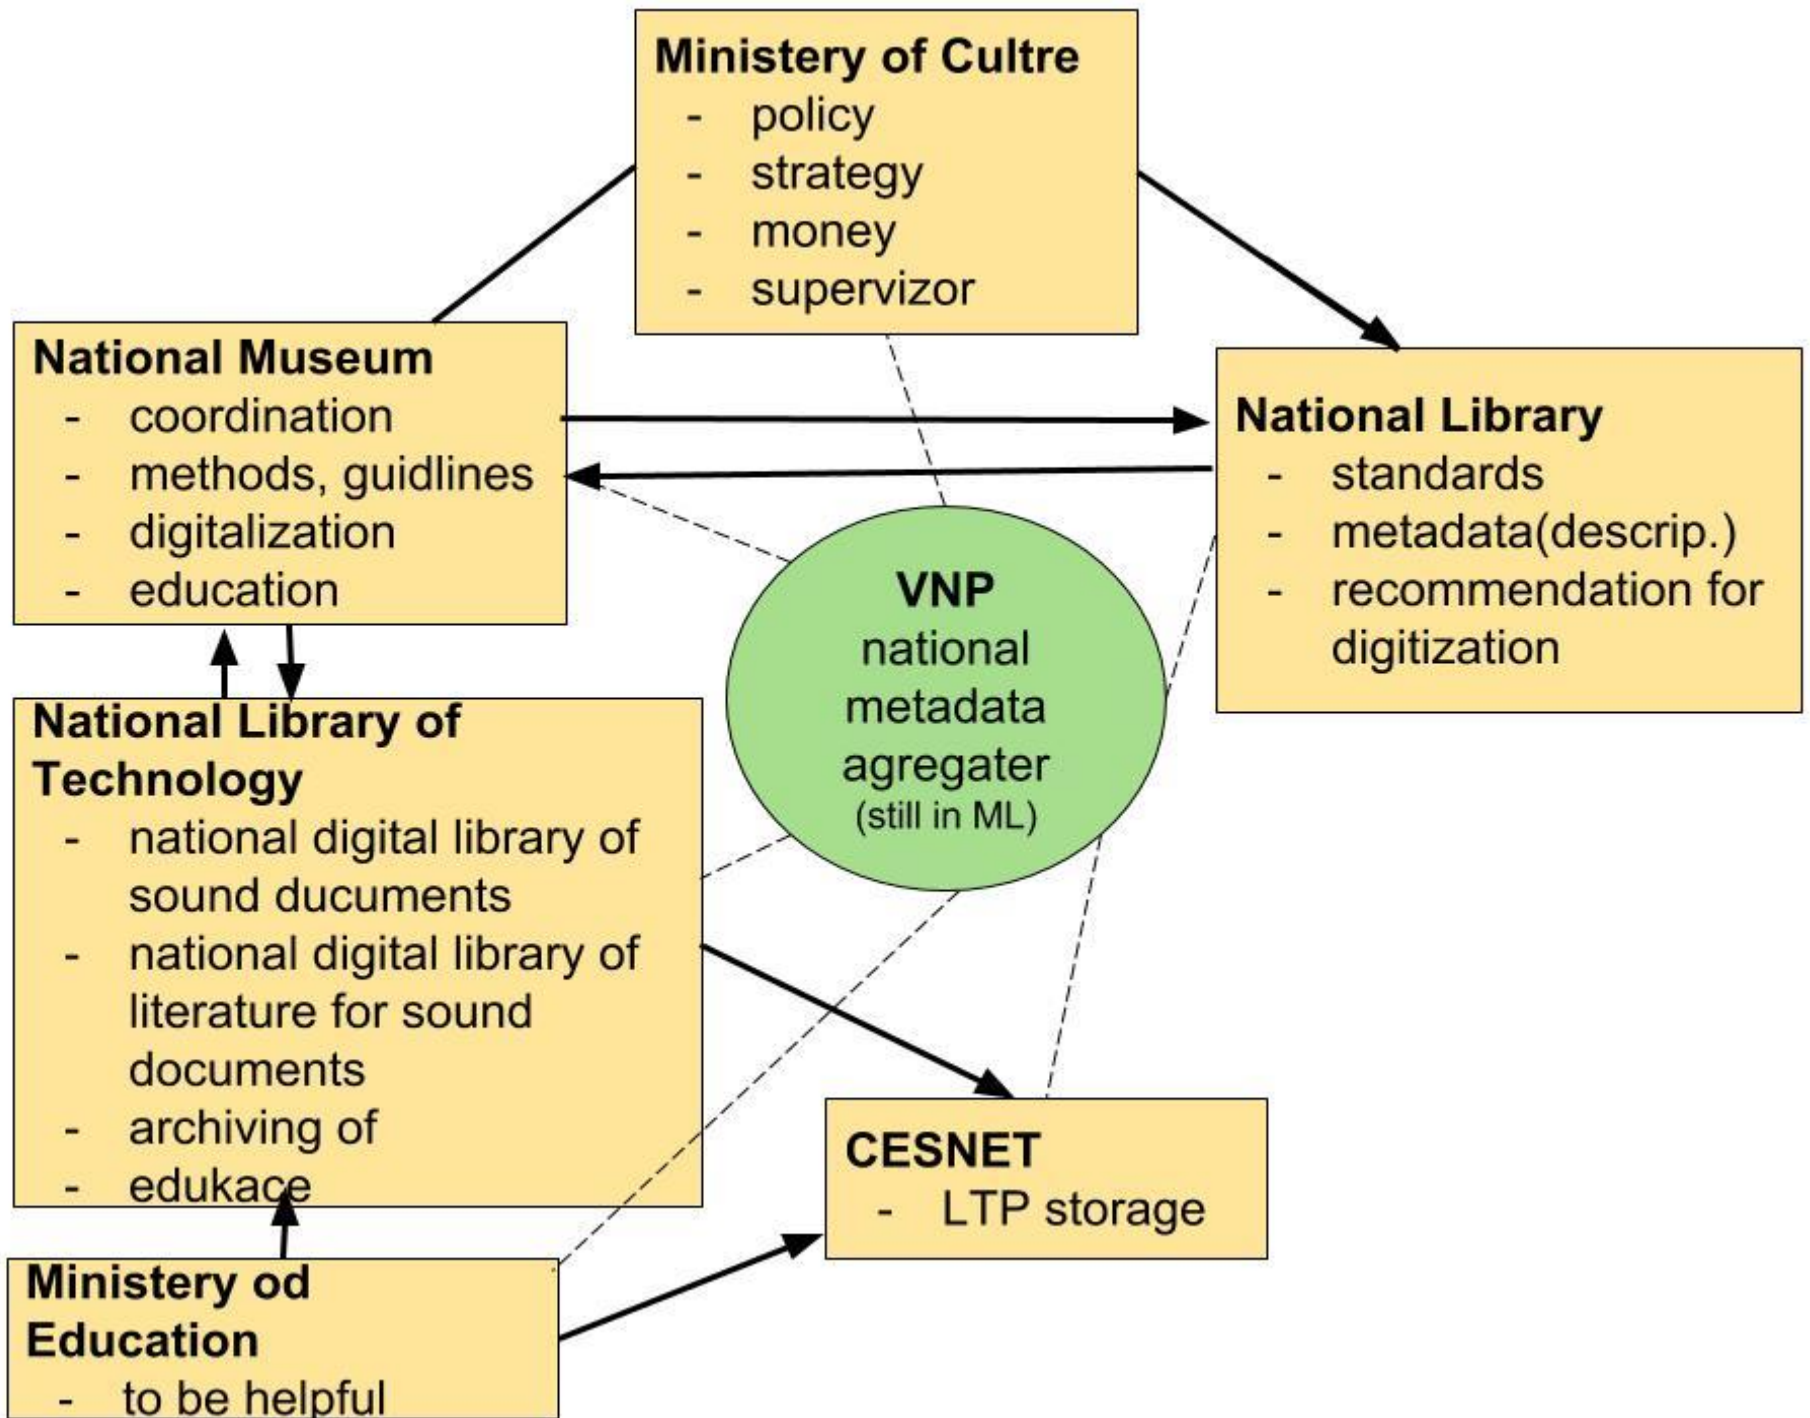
**Ministery of Cultre**
- policy
- strategy
- money
- supervizor

**National Museum**
- coordination
- methods, guidlines
- digitalization
- education

**National Library**
- standards
- metadata(descrip.)
- recommendation for digitization

**VNP**
national metadata agregater
(still in ML)

**National Library of Technology**
- national digital library of sound ducuments
- national digital library of literature for sound documents
- archiving of
- edukace

**CESNET**
- LTP storage

**Ministery od Education**
- to be helpful